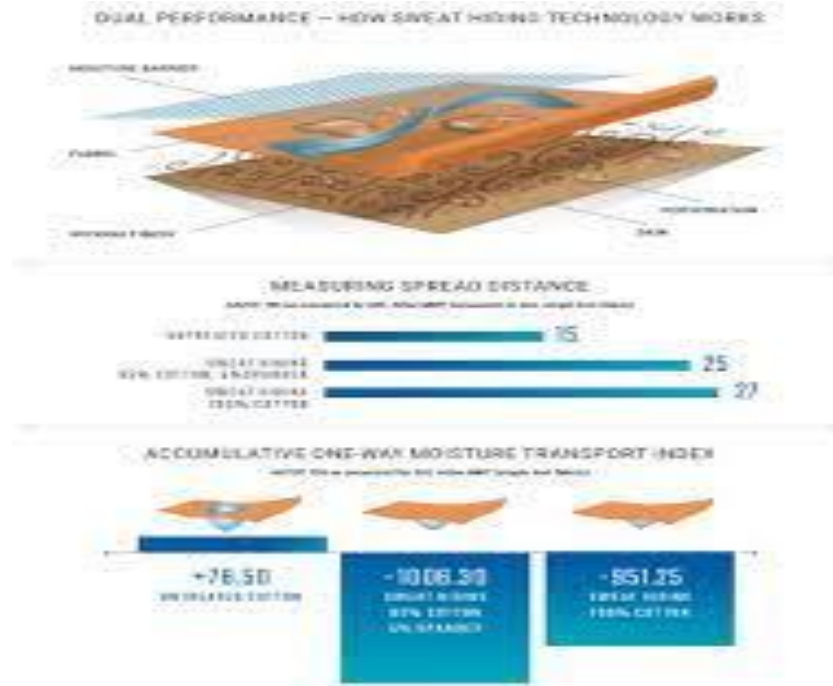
DUAL PERFORMANCE — HOW SWEAT HIDING TECHNOLOGY WORKS

MOISTURE BARRIER

FABRIC

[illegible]

EVAPORATION

SKIN

MEASURING SPREAD DISTANCE

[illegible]

UNTREATED COTTON 15

SWEAT HIDING 95% COTTON, 5% SPANDEX 25

SWEAT HIDING 100% COTTON 27

ACCUMULATIVE ONE-WAY MOISTURE TRANSPORT INDEX

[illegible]

+76.50 UNTREATED COTTON

-1006.30 SWEAT HIDING 95% COTTON 5% SPANDEX

-951.25 SWEAT HIDING 100% COTTON